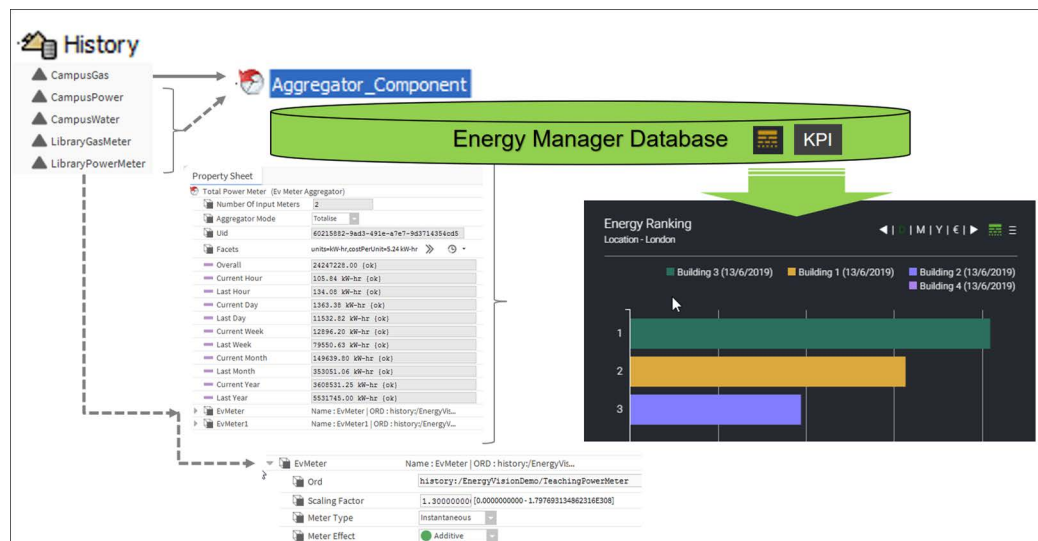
History

CampusGas
CampusPower
CampusWater
LibraryGasMeter
LibraryPowerMeter

Aggregator_Component

Energy Manager Database KPI

Property Sheet
Total Power Meter (Ev Meter Aggregator)

| | |
|---|---|
| Number Of Input Meters | 2 |
| Aggregator Mode | Totalise |
| Uid | 60215882-9ad3-491e-a7e7-9d3714354cd5 |
| Facets | units=kW-hr,costPerUnit=5.24 kW-hr |
| Overall | 24247228.00 {ok} |
| Current Hour | 105.84 kW-hr {ok} |
| Last Hour | 134.08 kW-hr {ok} |
| Current Day | 1363.38 kW-hr {ok} |
| Last Day | 11532.82 kW-hr {ok} |
| Current Week | 12896.20 kW-hr {ok} |
| Last Week | 79550.63 kW-hr {ok} |
| Current Month | 149639.80 kW-hr {ok} |
| Last Month | 353051.06 kW-hr {ok} |
| Current Year | 3608531.25 kW-hr {ok} |
| Last Year | 5531745.00 kW-hr {ok} |
| EvMeter | Name : EvMeter \| ORD : history:/EnergyVis... |
| EvMeter1 | Name : EvMeter1 \| ORD : history:/EnergyV... |

Energy Ranking
Location - London
◀ | D | M | Y | € | ▶

Building 3 (13/6/2019) Building 1 (13/6/2019) Building 2 (13/6/2019) Building 4 (13/6/2019)

1
2
3

| | |
|---|---|
| EvMeter | Name : EvMeter \| ORD : history:/EnergyVis... |
| Ord | history:/EnergyVisionDemo/TeachingPowerMeter |
| Scaling Factor | 1.30000000 [0.0000000000 - 1.797693134862316E308] |
| Meter Type | Instantaneous |
| Meter Effect | Additive |